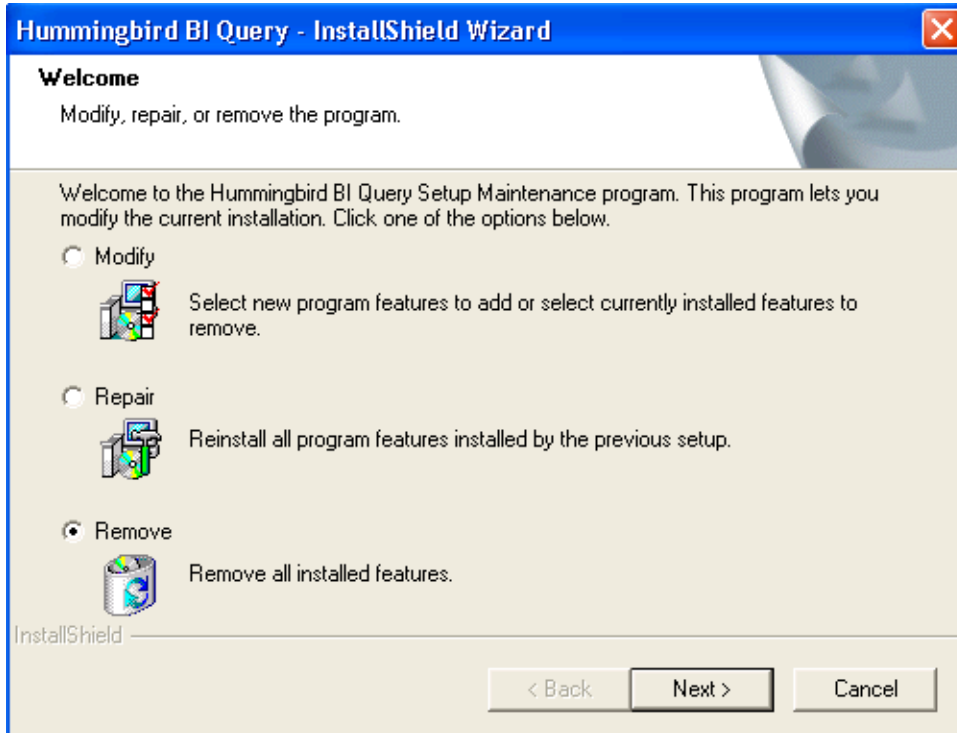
Hummingbird BI Query - InstallShield Wizard

Welcome

Modify, repair, or remove the program.

Welcome to the Hummingbird BI Query Setup Maintenance program. This program lets you modify the current installation. Click one of the options below.

Modify

Select new program features to add or select currently installed features to remove.

Repair

Reinstall all program features installed by the previous setup.

Remove

Remove all installed features.

InstallShield

< Back

Next >

Cancel